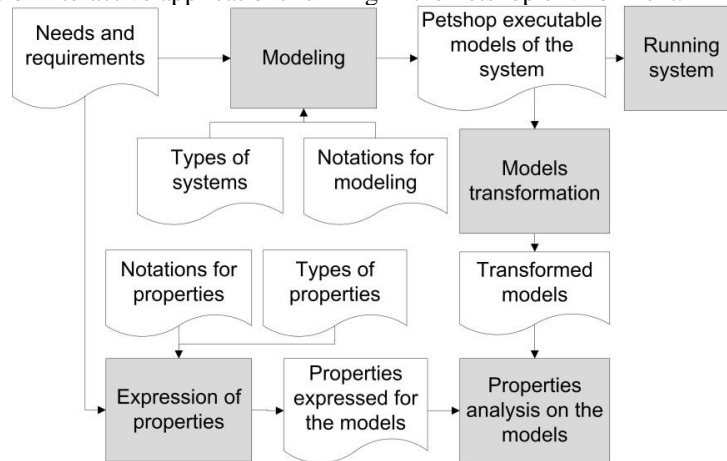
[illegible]

Needs and requirements

Modeling

Petshop executable models of the system

Running system

Types of systems

Notations for modeling

Models transformation

Transformed models

Notations for properties

Types of properties

Expression of properties

Properties expressed for the models

Properties analysis on the models